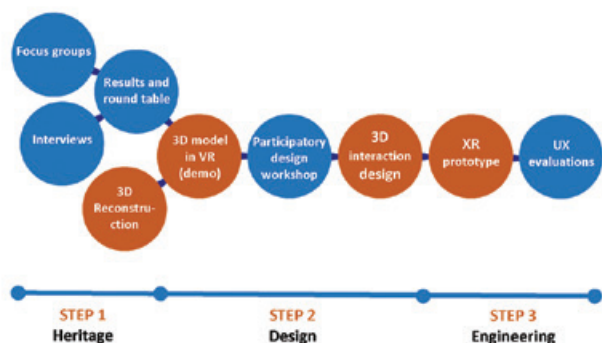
Focus groups

Results and round table

Interviews

3D model in VR (demo)

3D Reconstruction

Participatory design workshop

3D interaction design

XR prototype

UX evaluations

STEP 1
Heritage

STEP 2
Design

STEP 3
Engineering